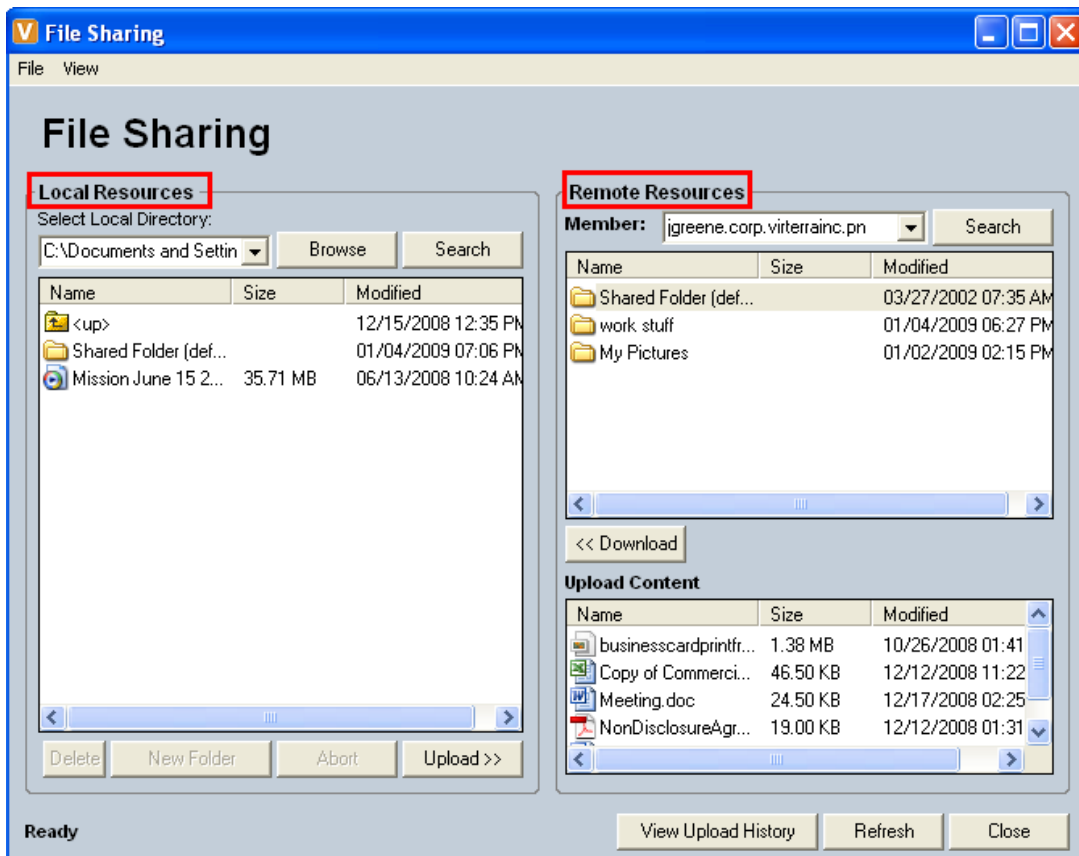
File Sharing

File View

File Sharing

Local Resources

Select Local Directory:

C:\Documents and Settin

Browse

Search

| Name | Size | Modified |
|---|---|---|
| <up> | | 12/15/2008 12:35 PM |
| Shared Folder (def... | | 01/04/2009 07:06 PM |
| Mission June 15 2... | 35.71 MB | 06/13/2008 10:24 AM |

Delete New Folder Abort Upload >>

Remote Resources

Member: jgreene.corp.virterrainc.pn

Search

| Name | Size | Modified |
|---|---|---|
| Shared Folder (def... | | 03/27/2002 07:35 AM |
| work stuff | | 01/04/2009 06:27 PM |
| My Pictures | | 01/02/2009 02:15 PM |

<< Download

Upload Content

| Name | Size | Modified |
|---|---|---|
| businesscardprintfr... | 1.38 MB | 10/26/2008 01:41 |
| Copy of Commerci... | 46.50 KB | 12/12/2008 11:22 |
| Meeting.doc | 24.50 KB | 12/17/2008 02:25 |
| NonDisclosureAgr... | 19.00 KB | 12/12/2008 01:31 |

Ready

View Upload History Refresh Close